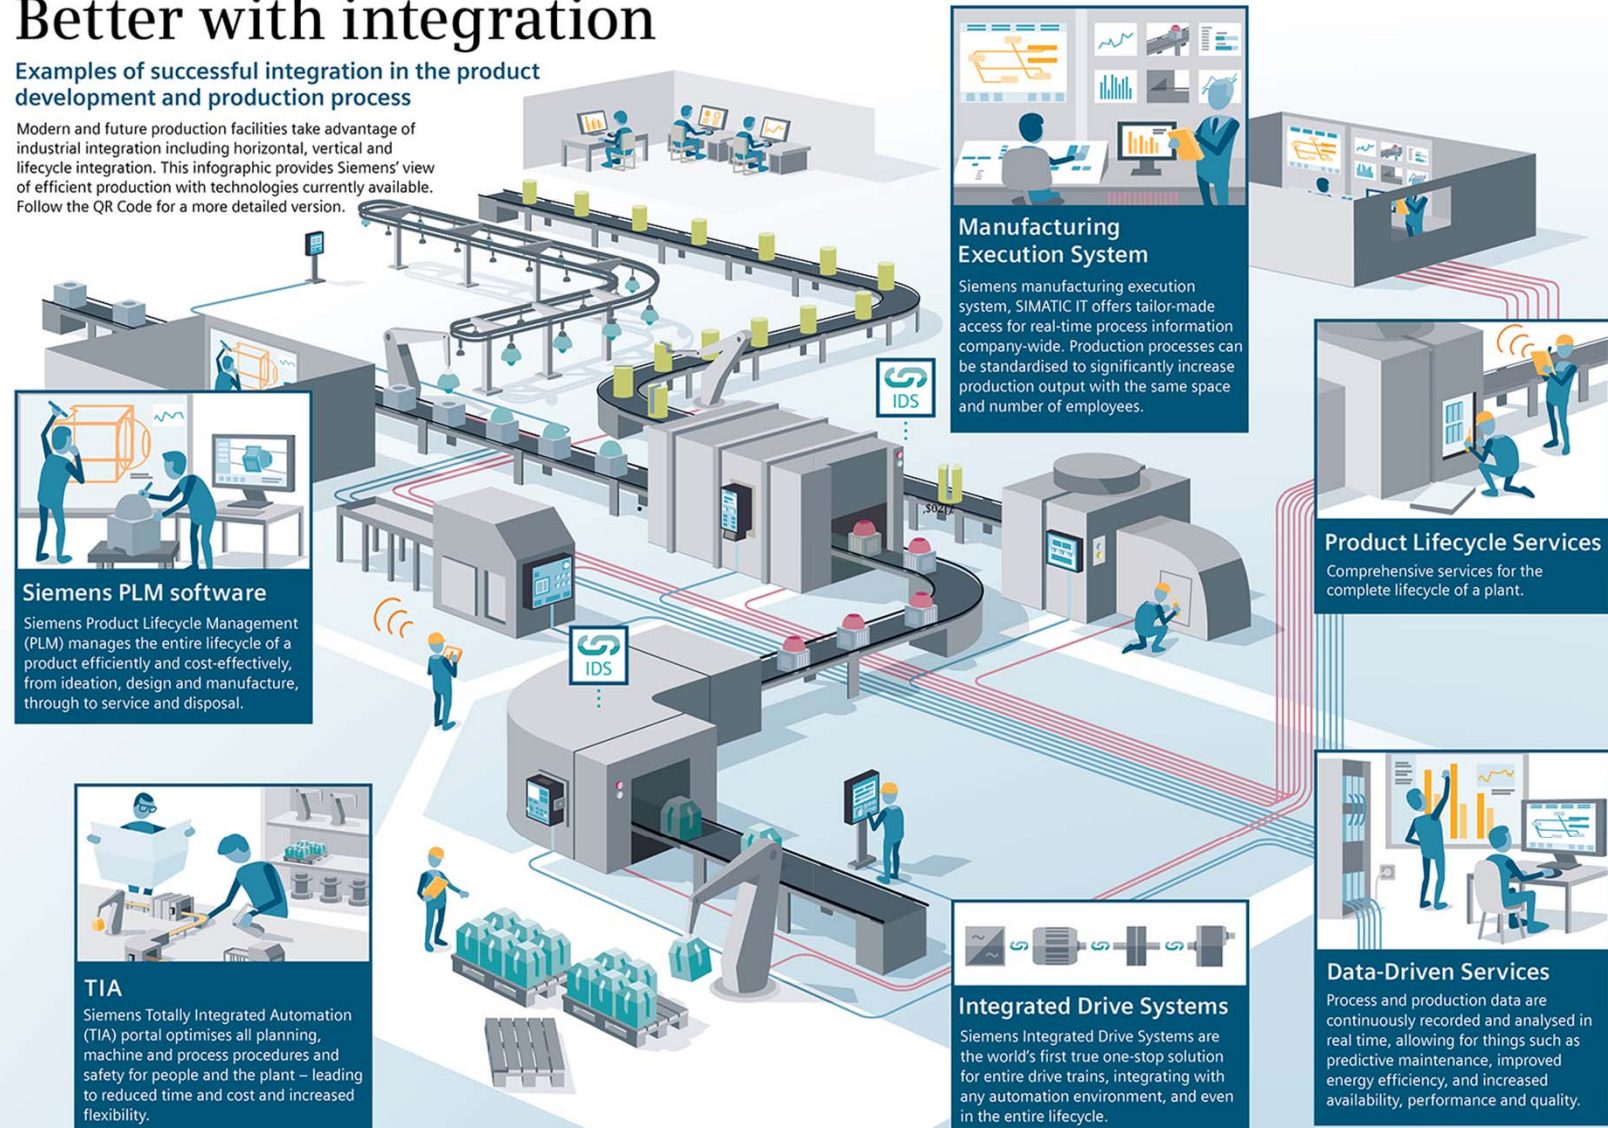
Better with integration

Examples of successful integration in the product development and production process

Modern and future production facilities take advantage of industrial integration including horizontal, vertical and lifecycle integration. This infographic provides Siemens' view of efficient production with technologies currently available. Follow the QR Code for a more detailed version.

Manufacturing Execution System

Siemens manufacturing execution system, SIMATIC IT offers tailor-made access for real-time process information company-wide. Production processes can be standardised to significantly increase production output with the same space and number of employees.

IDS

Product Lifecycle Services

Comprehensive services for the complete lifecycle of a plant.

Siemens PLM software

Siemens Product Lifecycle Management (PLM) manages the entire lifecycle of a product efficiently and cost-effectively, from ideation, design and manufacture, through to service and disposal.

IDS

TIA

Siemens Totally Integrated Automation (TIA) portal optimises all planning, machine and process procedures and safety for people and the plant – leading to reduced time and cost and increased flexibility.

Integrated Drive Systems

Siemens Integrated Drive Systems are the world's first true one-stop solution for entire drive trains, integrating with any automation environment, and even in the entire lifecycle.

Data-Driven Services

Process and production data are continuously recorded and analysed in real time, allowing for things such as predictive maintenance, improved energy efficiency, and increased availability, performance and quality.